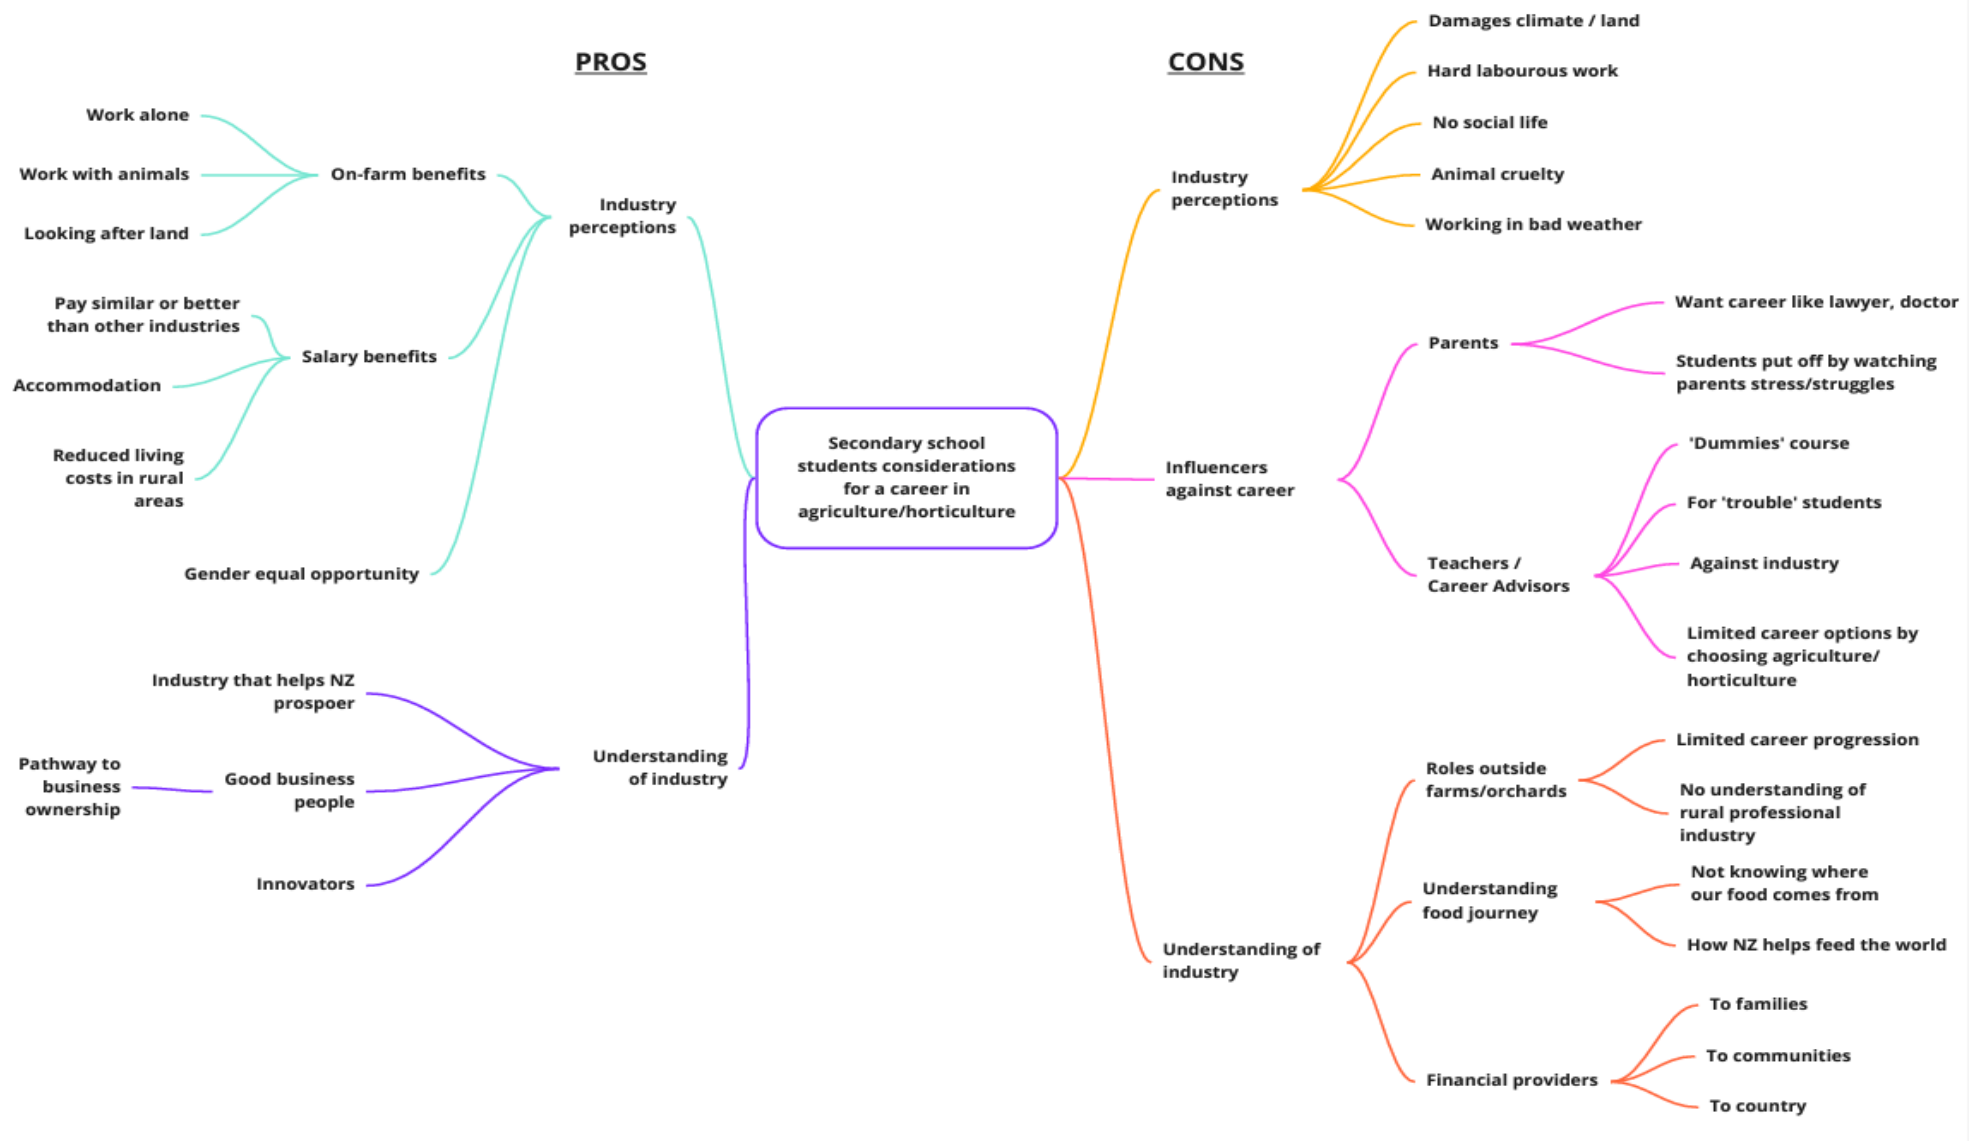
PROS

CONS

Secondary school students considerations for a career in agriculture/horticulture

Industry perceptions

On-farm benefits

Work alone

Work with animals

Looking after land

Salary benefits

Pay similar or better than other industries

Accommodation

Reduced living costs in rural areas

Gender equal opportunity

Understanding of industry

Industry that helps NZ prospoer

Good business people

Pathway to business ownership

Innovators

Industry perceptions

Damages climate / land

Hard labourous work

No social life

Animal cruelty

Working in bad weather

Influencers against career

Parents

Want career like lawyer, doctor

Students put off by watching parents stress/struggles

Teachers / Career Advisors

'Dummies' course

For 'trouble' students

Against industry

Limited career options by choosing agriculture/ horticulture

Understanding of industry

Roles outside farms/orchards

Limited career progression

No understanding of rural professional industry

Understanding food journey

Not knowing where our food comes from

How NZ helps feed the world

Financial providers

To families

To communities

To country